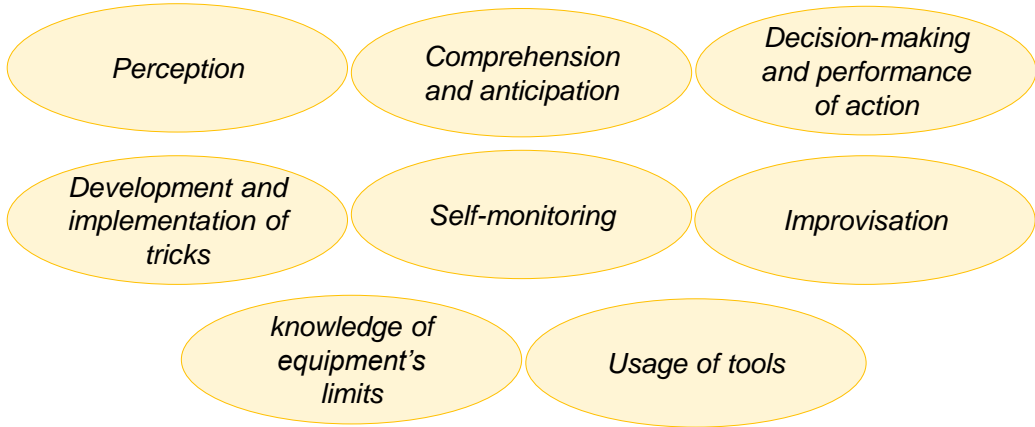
Perception

Comprehension and anticipation

Decision-making and performance of action

Development and implementation of tricks

Self-monitoring

Improvisation

knowledge of equipment’s limits

Usage of tools